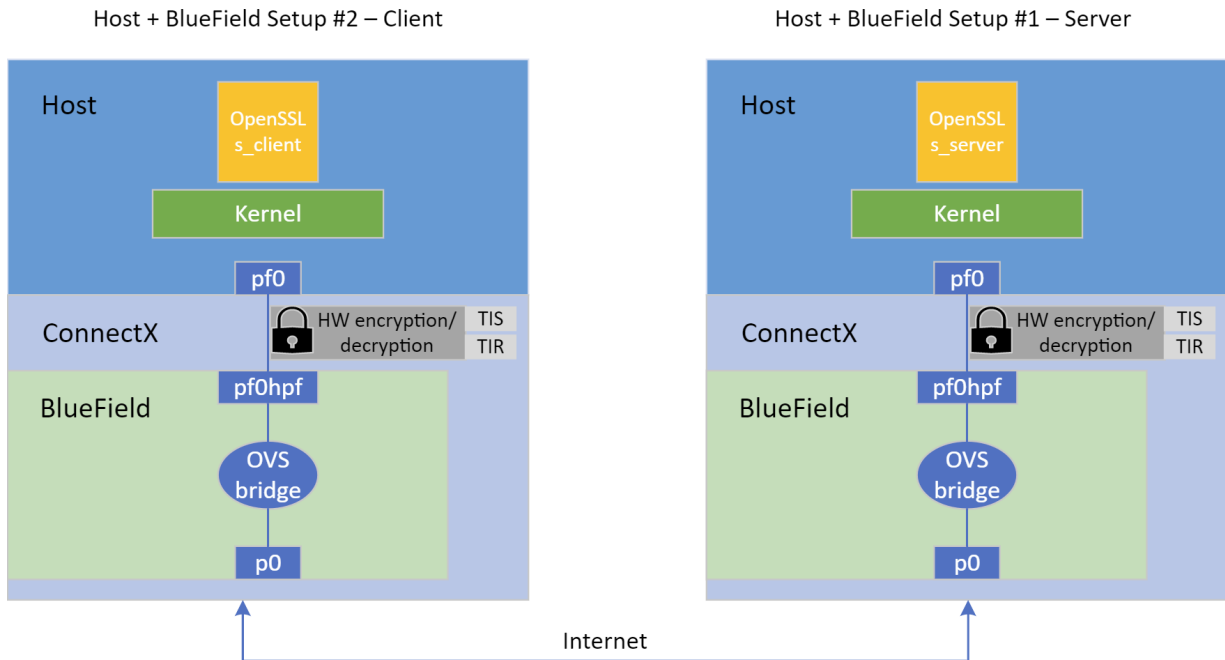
Host + BlueField Setup #2 – Client

Host

OpenSSL s_client

Kernel

pf0

ConnectX

HW encryption/ decryption

TIS

TIR

pf0hpf

BlueField

OVS bridge

p0

Host + BlueField Setup #1 – Server

Host

OpenSSL s_server

Kernel

pf0

ConnectX

HW encryption/ decryption

TIS

TIR

pf0hpf

BlueField

OVS bridge

p0

Internet